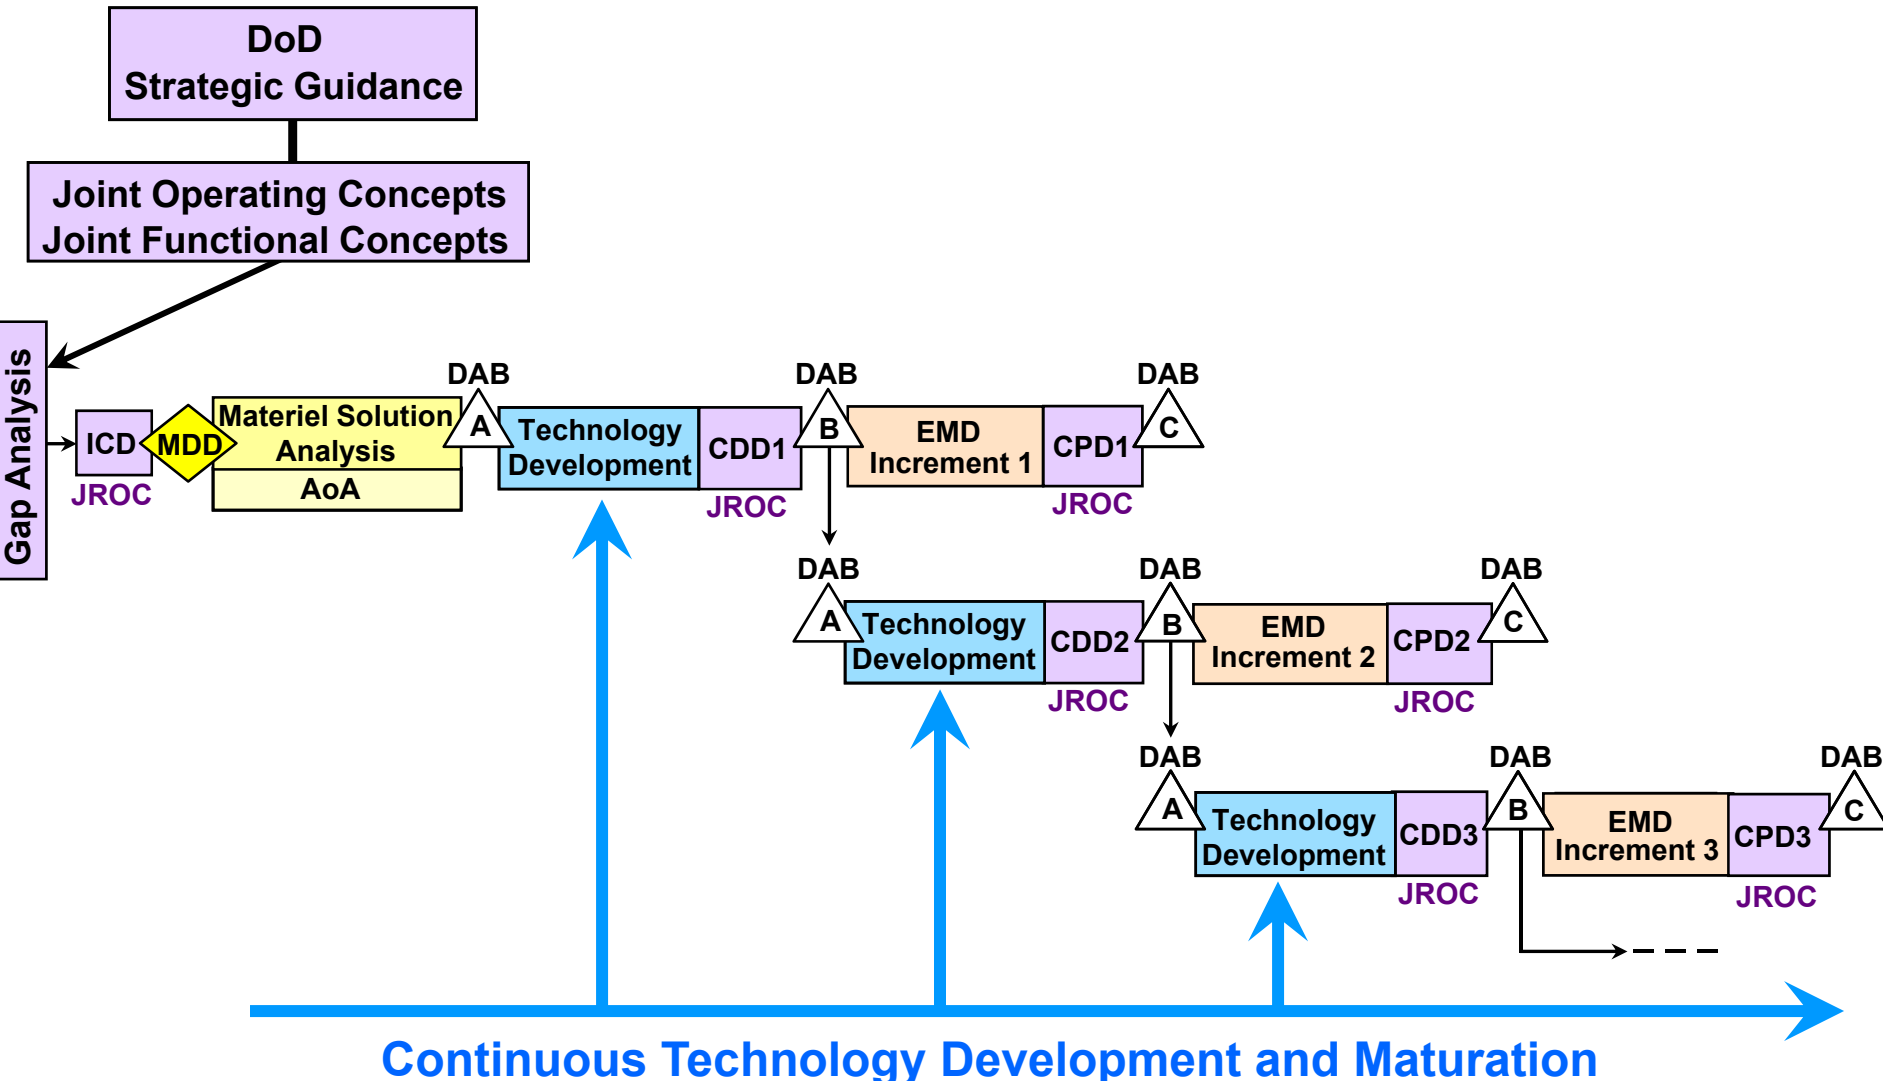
DoD
Strategic Guidance

Joint Operating Concepts
Joint Functional Concepts

Gap Analysis

ICD
JROC

MDD

Materiel Solution Analysis
AoA

DAB
A

Technology Development

CDD1
JROC

DAB
B

EMD Increment 1

CPD1
JROC

DAB
C

DAB
A

Technology Development

CDD2
JROC

DAB
B

EMD Increment 2

CPD2
JROC

DAB
C

DAB
A

Technology Development

CDD3
JROC

DAB
B

EMD Increment 3

CPD3
JROC

DAB
C

Continuous Technology Development and Maturation